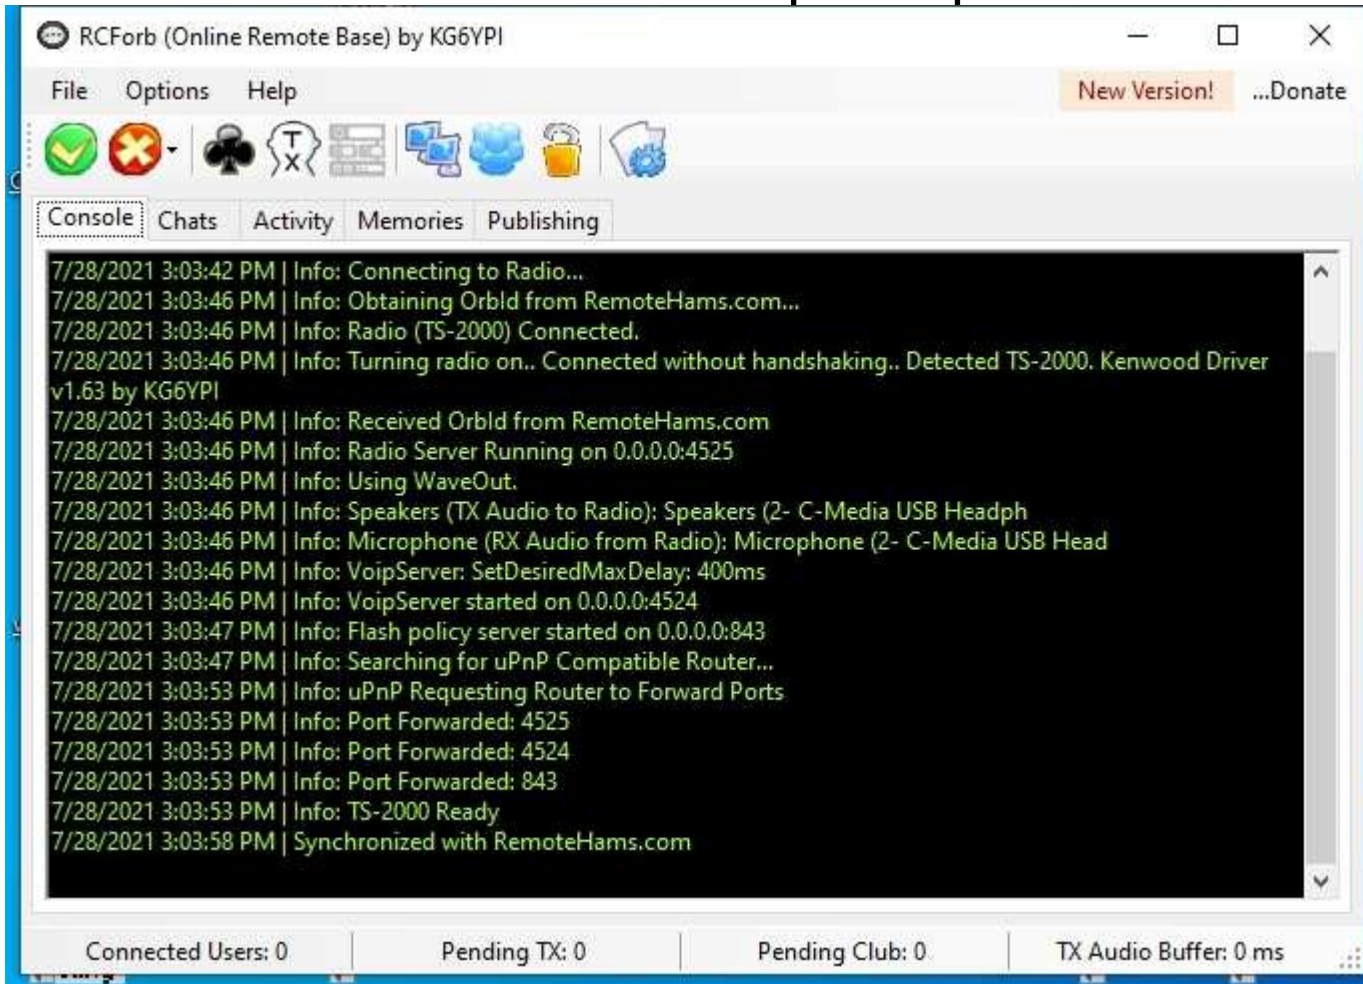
RCForb (Online Remote Base) by KG6YPI

File Options Help New Version! ...Donate

Console Chats Activity Memories Publishing

7/28/2021 3:03:42 PM | Info: Connecting to Radio...
7/28/2021 3:03:46 PM | Info: Obtaining OrbId from RemoteHams.com...
7/28/2021 3:03:46 PM | Info: Radio (TS-2000) Connected.
7/28/2021 3:03:46 PM | Info: Turning radio on.. Connected without handshaking.. Detected TS-2000. Kenwood Driver v1.63 by KG6YPI
7/28/2021 3:03:46 PM | Info: Received OrbId from RemoteHams.com
7/28/2021 3:03:46 PM | Info: Radio Server Running on 0.0.0.0:4525
7/28/2021 3:03:46 PM | Info: Using WaveOut.
7/28/2021 3:03:46 PM | Info: Speakers (TX Audio to Radio): Speakers (2- C-Media USB Headph
7/28/2021 3:03:46 PM | Info: Microphone (RX Audio from Radio): Microphone (2- C-Media USB Head
7/28/2021 3:03:46 PM | Info: VoipServer: SetDesiredMaxDelay: 400ms
7/28/2021 3:03:46 PM | Info: VoipServer started on 0.0.0.0:4524
7/28/2021 3:03:47 PM | Info: Flash policy server started on 0.0.0.0:843
7/28/2021 3:03:47 PM | Info: Searching for uPnP Compatible Router...
7/28/2021 3:03:53 PM | Info: uPnP Requesting Router to Forward Ports
7/28/2021 3:03:53 PM | Info: Port Forwarded: 4525
7/28/2021 3:03:53 PM | Info: Port Forwarded: 4524
7/28/2021 3:03:53 PM | Info: Port Forwarded: 843
7/28/2021 3:03:53 PM | Info: TS-2000 Ready
7/28/2021 3:03:58 PM | Synchronized with RemoteHams.com

Connected Users: 0 Pending TX: 0 Pending Club: 0 TX Audio Buffer: 0 ms